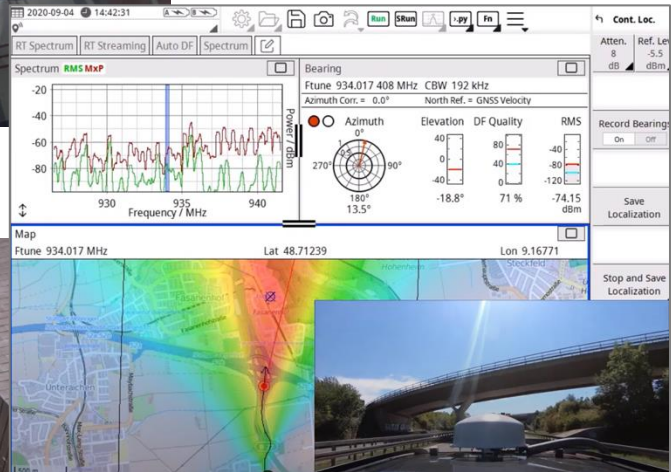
2020-09-04 14:42:31

Run SRun .py Fn

Cont. Loc.

RT Spectrum RT Streaming Auto DF Spectrum

Spectrum RMS MxP

-20
-40
-60
-80

Power / dBm

930 935 940
Frequency / MHz

Bearing

Ftune 934.017 408 MHz CBW 192 kHz

Azimuth Corr. = 0.0° North Ref. = GNSS Velocity

Azimuth
0°
270° 90°
180°
13.5°

Elevation
40
0
-40
-18.8°

DF Quality
80
40
0
71 %

RMS
-40
-80
-120
-74.15 dBm

Atten. 8 dB
Ref. Lev -5.5 dBm

Record Bearings
On Off

Save Localization

Stop and Save Localization

Map

Ftune 934.017 MHz Lat 48.71239 Lon 9.16771

Unteraichen